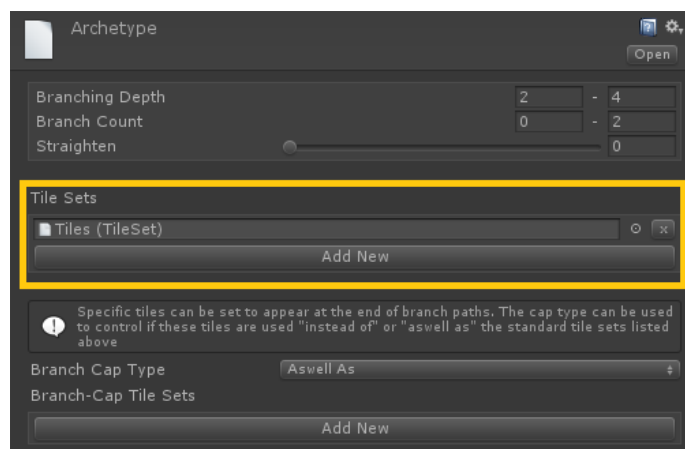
Archetype

Open

Branching Depth 2 - 4
Branch Count 0 - 2
Straighten 0

Tile Sets

Tiles (TileSet)

x

Add New

Specific tiles can be set to appear at the end of branch paths. The cap type can be used to control if these tiles are used "instead of" or "aswell as" the standard tile sets listed above

Branch Cap Type Aswell As

Branch-Cap Tile Sets

Add New